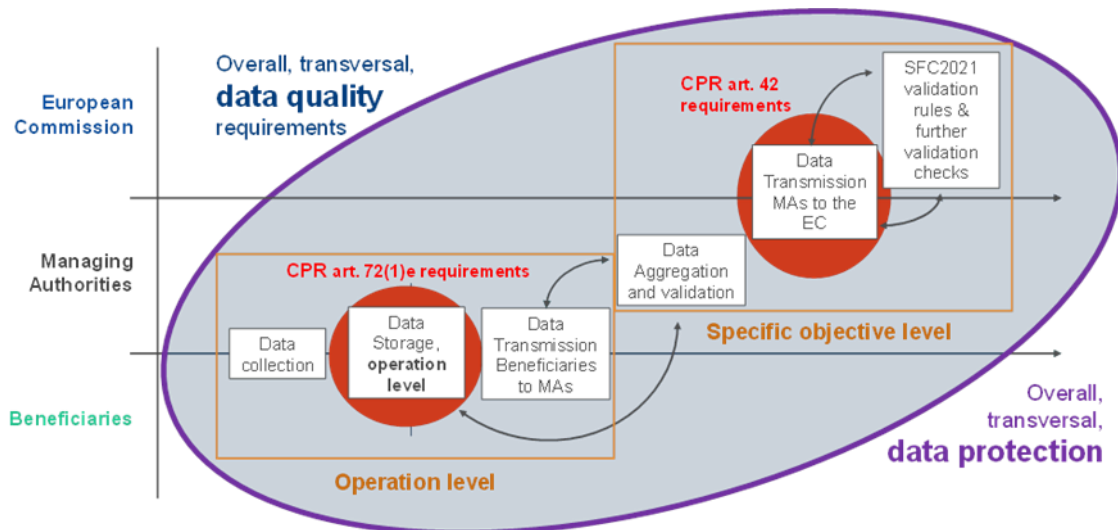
European Commission

Overall, transversal, data quality requirements

CPR art. 42 requirements

SFC2021 validation rules & further validation checks

Data Transmission MAs to the EC

Managing Authorities

Data Aggregation and validation

CPR art. 72(1)e requirements

Data collection

Data Storage, operation level

Data Transmission Beneficiaries to MAs

Specific objective level

Beneficiaries

Overall, transversal, data protection

Operation level